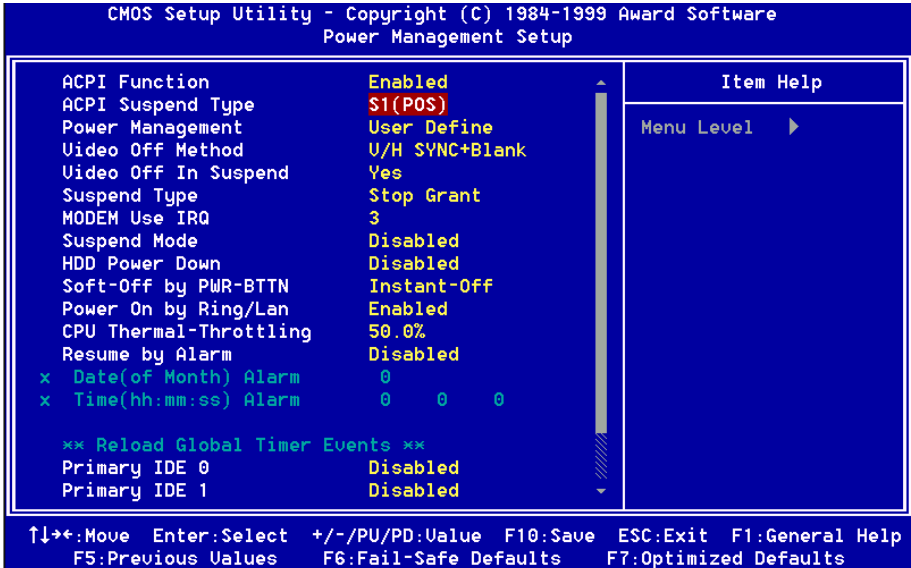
CMOS Setup Utility - Copyright (C) 1984-1999 Award Software
Power Management Setup

| | | |
|---|---|---|
| ACPI Function | Enabled | Item Help |
| ACPI Suspend Type | S1(POS) | |
| Power Management | User Define | Menu Level ▶ |
| Video Off Method | V/H SYNC+Blank | |
| Video Off In Suspend | Yes | |
| Suspend Type | Stop Grant | |
| MODEM Use IRQ | 3 | |
| Suspend Mode | Disabled | |
| HDD Power Down | Disabled | |
| Soft-Off by PWR-BTTN | Instant-Off | |
| Power On by Ring/Lan | Enabled | |
| CPU Thermal-Throttling | 50.0% | |
| Resume by Alarm | Disabled | |
| x Date(of Month) Alarm | 0 | |
| x Time(hh:mm:ss) Alarm | 0 0 0 | |
| ** Reload Global Timer Events ** | | |
| Primary IDE 0 | Disabled | |
| Primary IDE 1 | Disabled | |

↑↓→←:Move Enter:Select +/-/PU/PD:Value F10:Save ESC:Exit F1:General Help
F5:Previous Values F6:Fail-Safe Defaults F7:Optimized Defaults